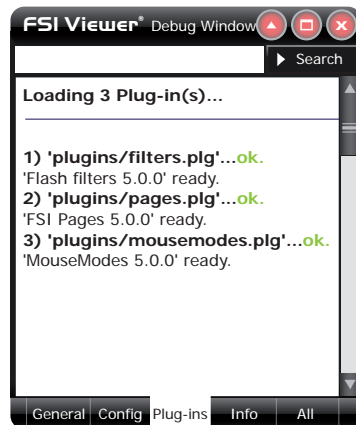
FSI Viewer® Debug Window

Search

Loading 3 Plug-in(s)...

1) 'plugins/filters.plg'...ok.
'Flash filters 5.0.0' ready.
2) 'plugins/pages.plg'...ok.
'FSI Pages 5.0.0' ready.
3) 'plugins/mousemodes.plg'...ok.
'MouseModes 5.0.0' ready.

General Config Plug-ins Info All